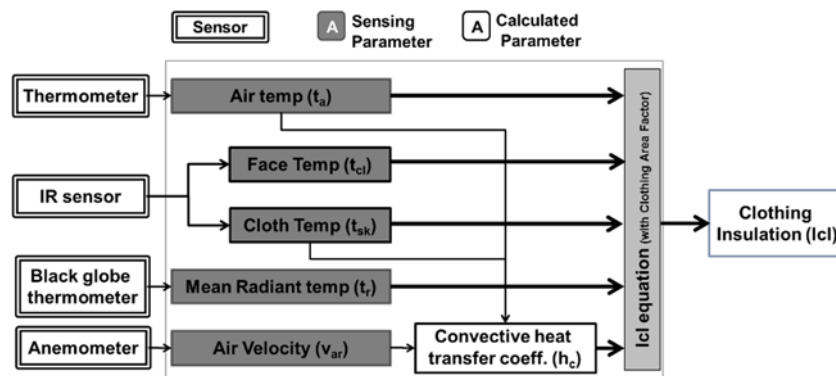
Sensor

A Sensing Parameter

A Calculated Parameter

Thermometer

Air temp ($t_a$)

IR sensor

Face Temp ($t_{cl}$)

Cloth Temp ($t_{sk}$)

Black globe thermometer

Mean Radiant temp ($t_r$)

Anemometer

Air Velocity ($v_{ar}$)

Convective heat transfer coeff. ($h_c$)

Icl equation (with Clothing Area Factor)

Clothing Insulation (Icl)